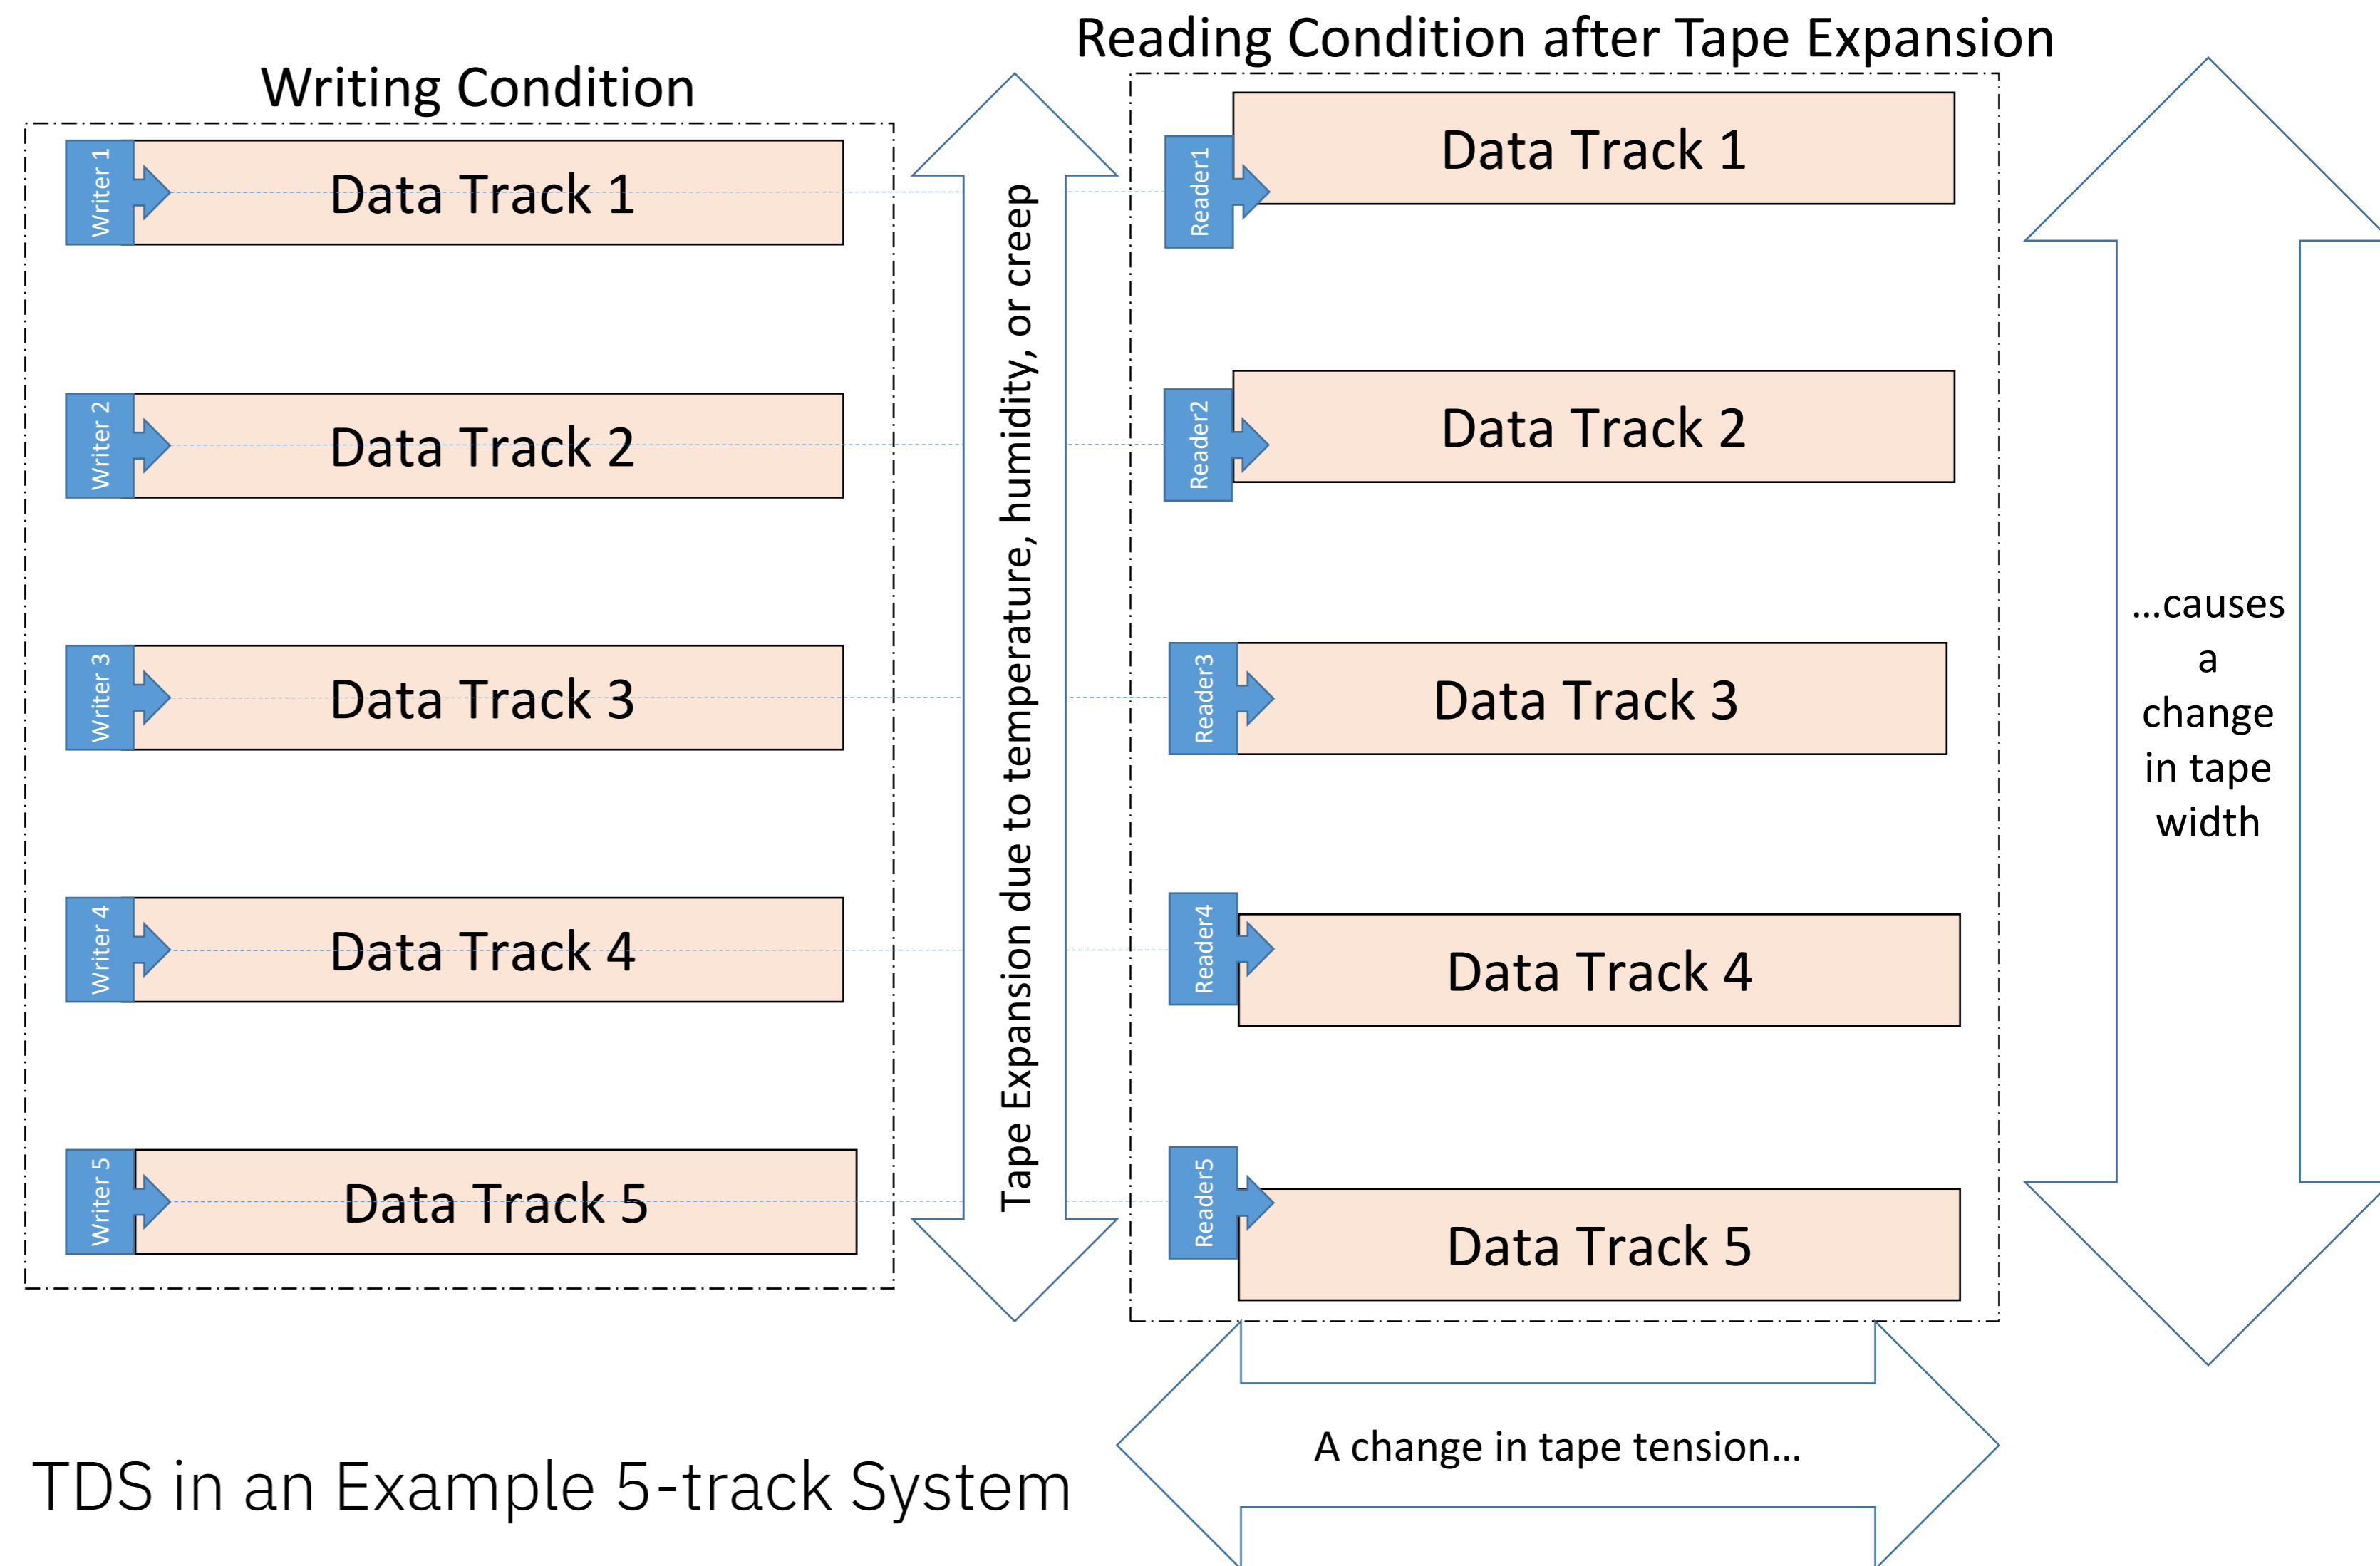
Writing Condition

Writer 1
Data Track 1

Writer 2
Data Track 2

Writer 3
Data Track 3

Writer 4
Data Track 4

Writer 5
Data Track 5

Tape Expansion due to temperature, humidity, or creep

Reading Condition after Tape Expansion

Reader1
Data Track 1

Reader2
Data Track 2

Reader3
Data Track 3

Reader4
Data Track 4

Reader5
Data Track 5

...causes a change in tape width

A change in tape tension...

TDS in an Example 5-track System